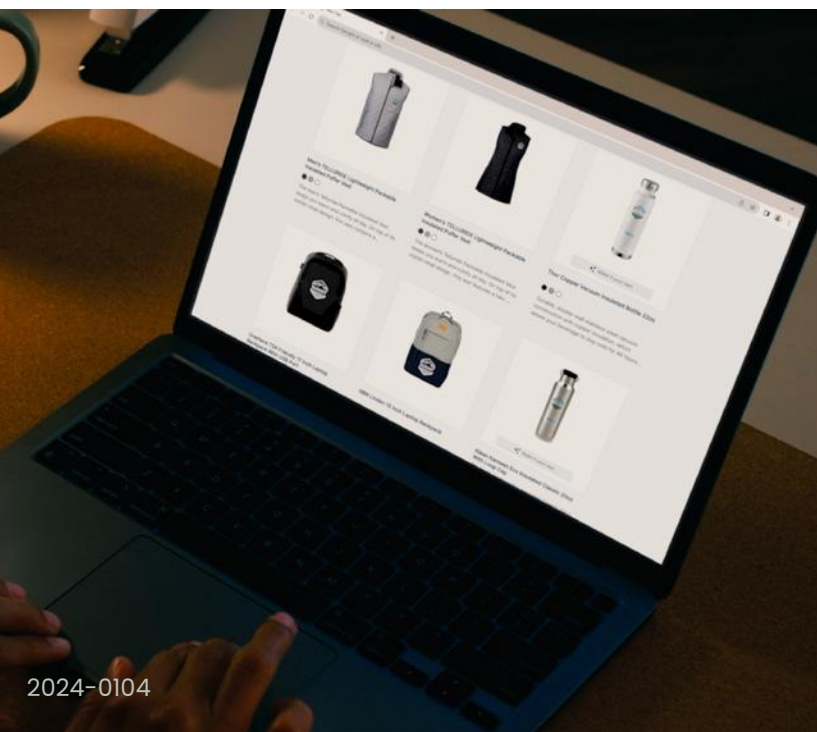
Men's TELLURIDE Lightweight Packable Insulated Puffer Vest

Women's TELLURIDE Lightweight Packable Insulated Puffer Vest

Thor Copper Vacuum Insulated Bottle 22oz

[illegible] Laptop Backpack

NBN Linden 15 Inch Laptop Backpack

Klean Kanteen Eco Insulated Classic 20oz With Loop Cap

2024-0104